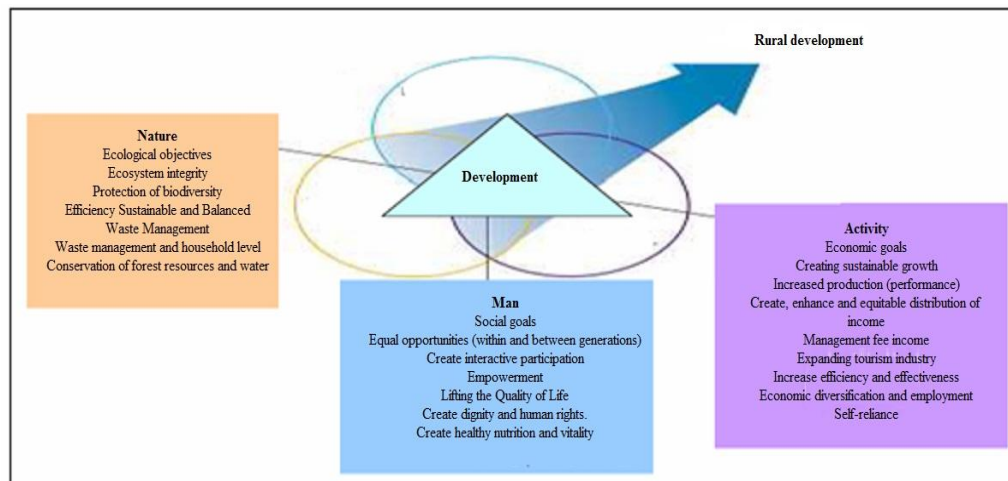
Rural development

Nature
Ecological objectives
Ecosystem integrity
Protection of biodiversity
Efficiency Sustainable and Balanced
Waste Management
Waste management and household level
Conservation of forest resources and water

Development

Activity
Economic goals
Creating sustainable growth
Increased production (performance)
Create, enhance and equitable distribution of income
Management fee income
Expanding tourism industry
Increase efficiency and effectiveness
Economic diversification and employment
Self-reliance

Man
Social goals
Equal opportunities (within and between generations)
Create interactive participation
Empowerment
Lifting the Quality of Life
Create dignity and human rights.
Create healthy nutrition and vitality